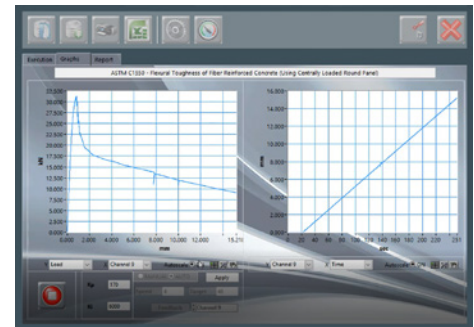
Evolution Graphs Report

ASTM C1550 - Flexural Toughness of Fiber-Reinforced Concrete (Using Centrally Loaded Round Panel)

32.500
30.000
27.500
25.000
22.500
20.000
17.500
15.000
12.500
10.000
7.500
5.000
2.500
0.000

kN

0.000 2.000 4.000 6.000 8.000 10.000 12.000 15.270

mm

16.000
14.000
12.000
10.000
8.000
6.000
4.000
2.000
0.000

mm

0 20 40 60 80 100 120 140 160 180 200 220 251

sec

Load
Channel 0
Autoscale
Channel 0
Time
Autoscale

Kp 170
Ki 4000

Apply